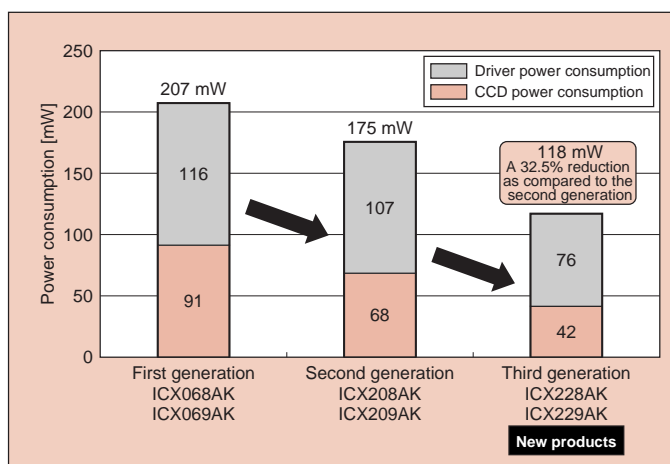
250
200
150
100
50
0

Power consumption [mW]

Driver power consumption
CCD power consumption

207 mW
116
91

175 mW
107
68

118 mW
A 32.5% reduction as compared to the second generation
76
42

First generation
ICX068AK
ICX069AK

Second generation
ICX208AK
ICX209AK

Third generation
ICX228AK
ICX229AK

New products